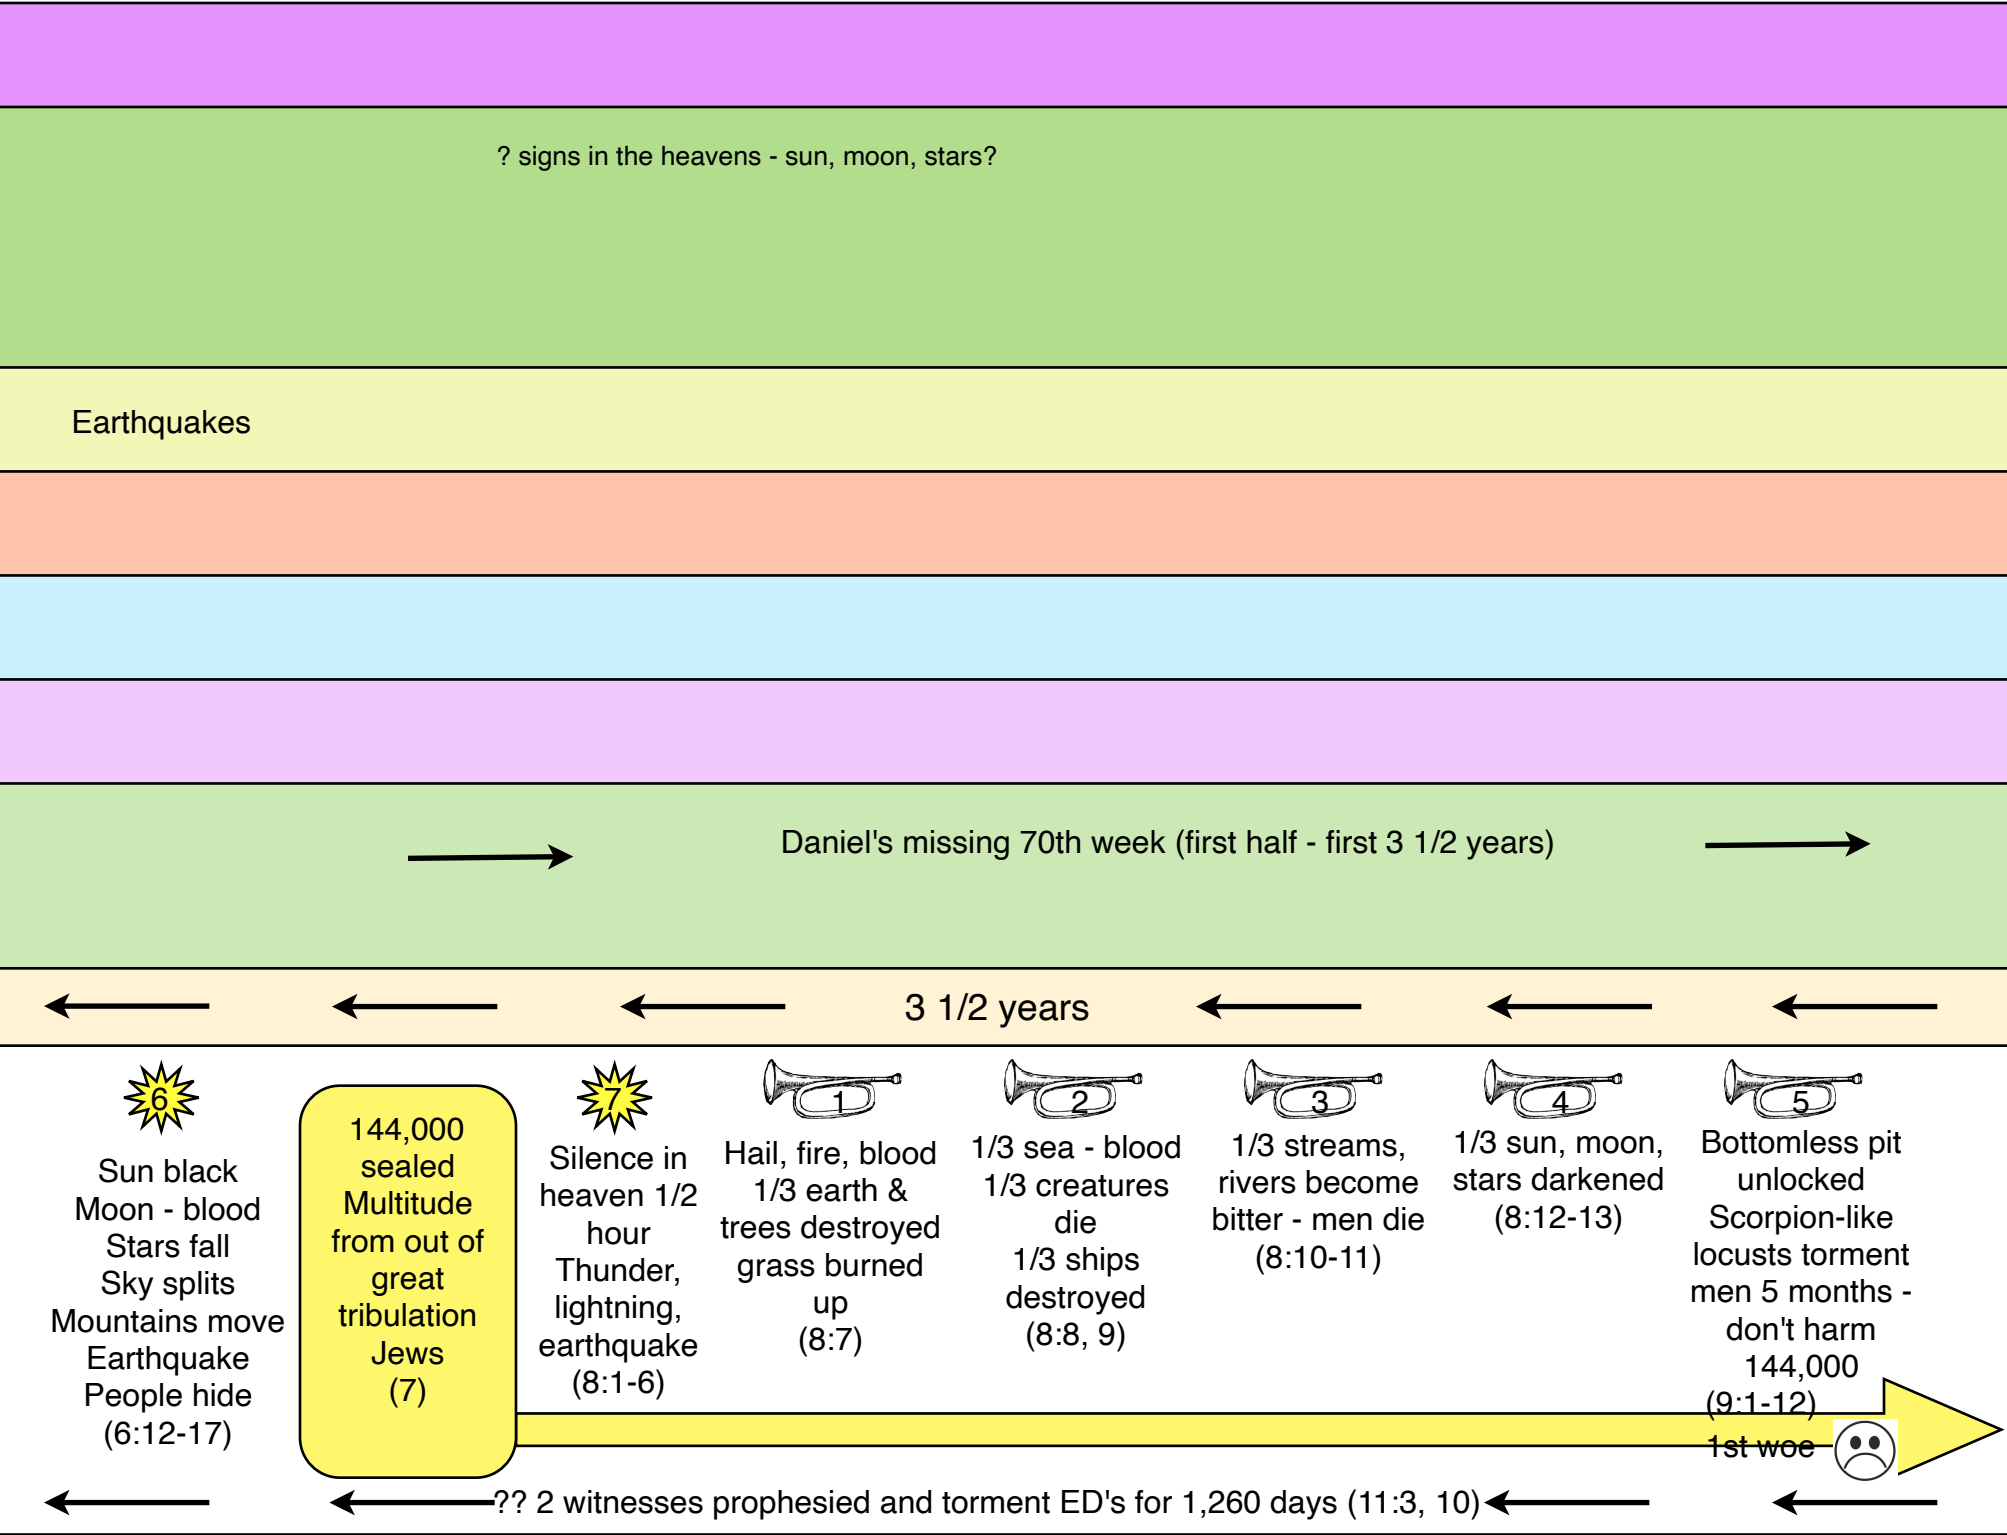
? signs in the heavens - sun, moon, stars?

Earthquakes

Daniel's missing 70th week (first half - first 3 1/2 years)

3 1/2 years

6

Sun black
Moon - blood
Stars fall
Sky splits
Mountains move
Earthquake
People hide
(6:12-17)

144,000 sealed
Multitude from out of great tribulation
Jews
(7)

7

Silence in heaven 1/2 hour
Thunder, lightning, earthquake
(8:1-6)

1

Hail, fire, blood
1/3 earth & trees destroyed
grass burned up
(8:7)

2

1/3 sea - blood
1/3 creatures die
1/3 ships destroyed
(8:8, 9)

3

1/3 streams, rivers become bitter - men die
(8:10-11)

4

1/3 sun, moon, stars darkened
(8:12-13)

5

Bottomless pit unlocked
Scorpion-like locusts torment men 5 months - don't harm 144,000
(9:1-12)

1st woe

?? 2 witnesses prophesied and torment ED's for 1,260 days (11:3, 10)